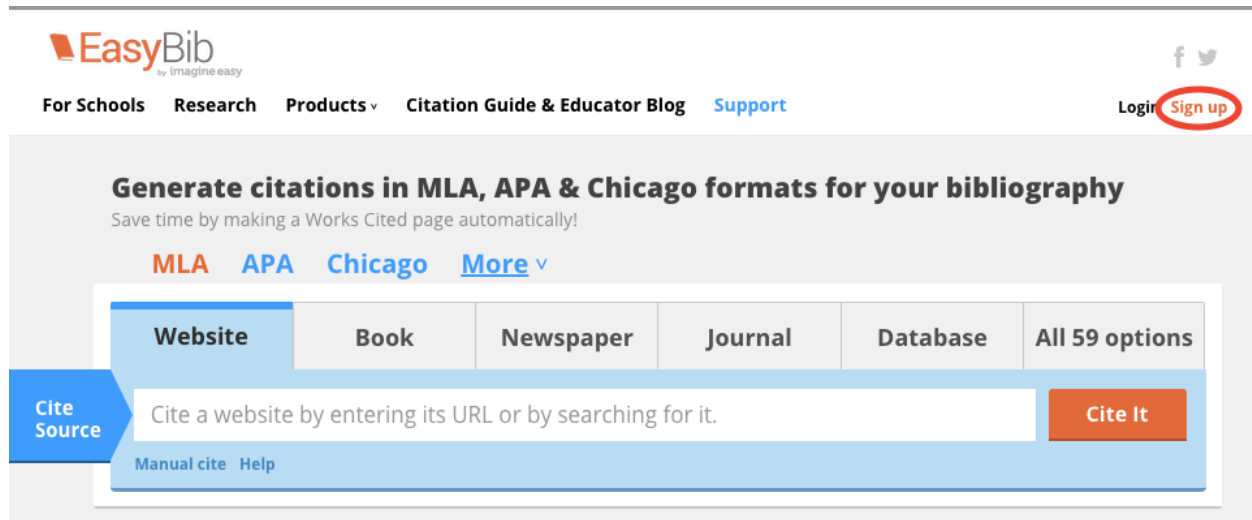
EasyBib by imagine easy

For Schools Research Products Citation Guide & Educator Blog Support

Login Sign up

Generate citations in MLA, APA & Chicago formats for your bibliography

Save time by making a Works Cited page automatically!

MLA APA Chicago More

| Website | Book | Newspaper | Journal | Database | All 59 options |
|---|---|---|---|---|---|

Cite Source

Cite a website by entering its URL or by searching for it.

Cite It

Manual cite Help